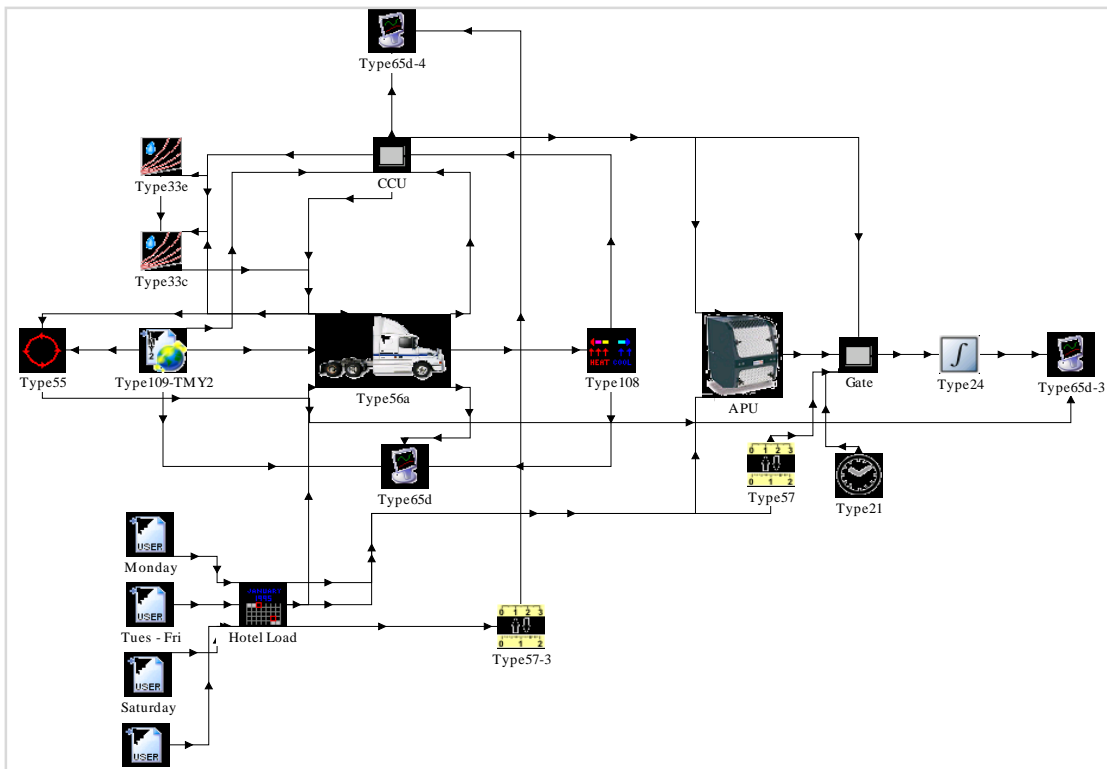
Type65d-4

CCU

Type33e

Type33c

Type55

Type109-TMY2

Type56a

Type108

APU

Gate

Type24

Type65d-3

Type65d

Type57

Type21

USER
Monday

USER
Tues - Fri

Hotel Load

USER
Saturday

USER

Type57-3